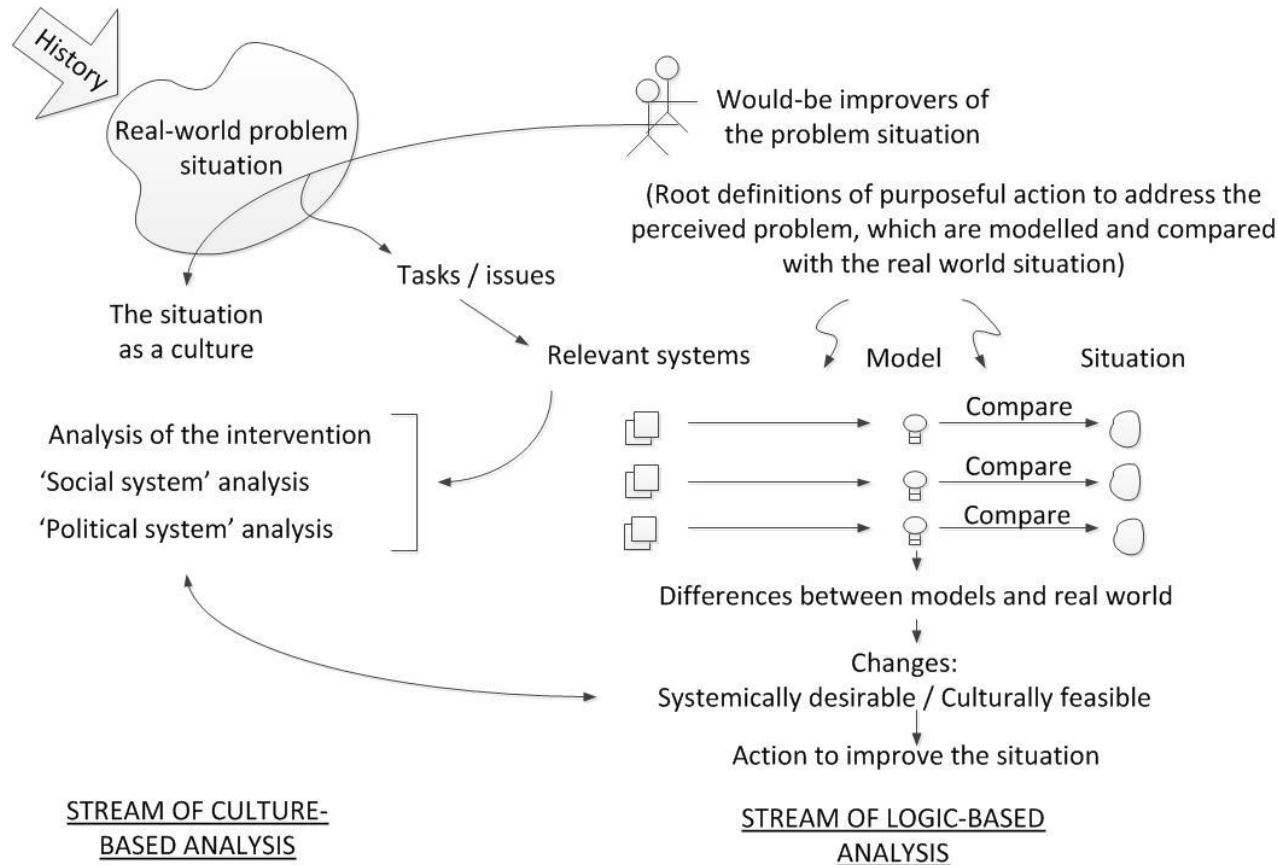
History

Real-world problem situation

Would-be improvers of the problem situation

(Root definitions of purposeful action to address the perceived problem, which are modelled and compared with the real world situation)

Tasks / issues

The situation as a culture

Relevant systems

Model

Situation

Analysis of the intervention

'Social system' analysis

'Political system' analysis

Compare

Compare

Compare

Differences between models and real world

Changes:
Systemically desirable / Culturally feasible

Action to improve the situation

STREAM OF CULTURE-BASED ANALYSIS

STREAM OF LOGIC-BASED ANALYSIS